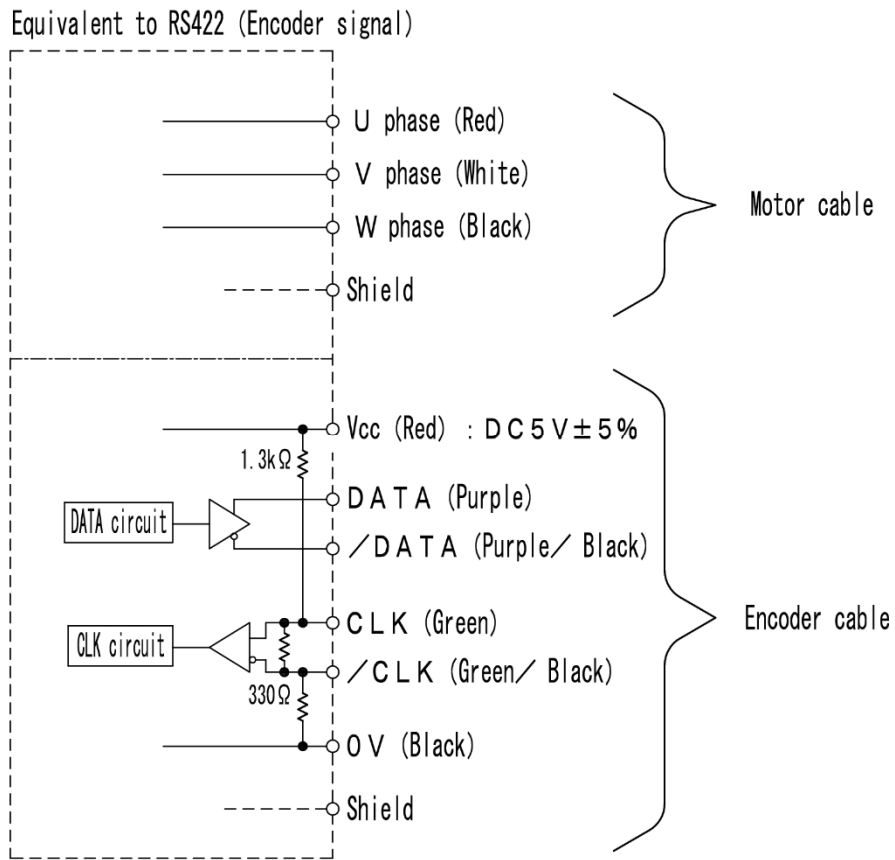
Equivalent to RS422 (Encoder signal)

U phase (Red)

V phase (White)

W phase (Black)

Shield

Motor cable

Vcc (Red) : DC5V±5%

1.3kΩ

DATA circuit

DATA (Purple)

/DATA (Purple/ Black)

CLK circuit

CLK (Green)

/CLK (Green/ Black)

330Ω

0V (Black)

Shield

Encoder cable